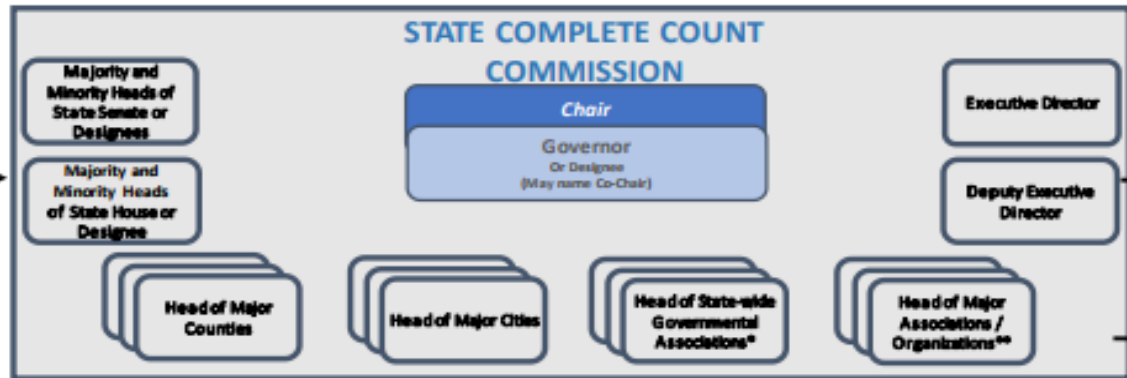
STATE COMPLETE COUNT COMMISSION

Majority and Minority Heads of State Senate or Designees

Majority and Minority Heads of State House or Designee

Chair

Governor
Or Designee
(May name Co-Chair)

Executive Director

Deputy Executive Director

Head of Major Counties

Head of Major Cities

Head of State-wide Governmental Associations*

Head of Major Associations / Organizations**